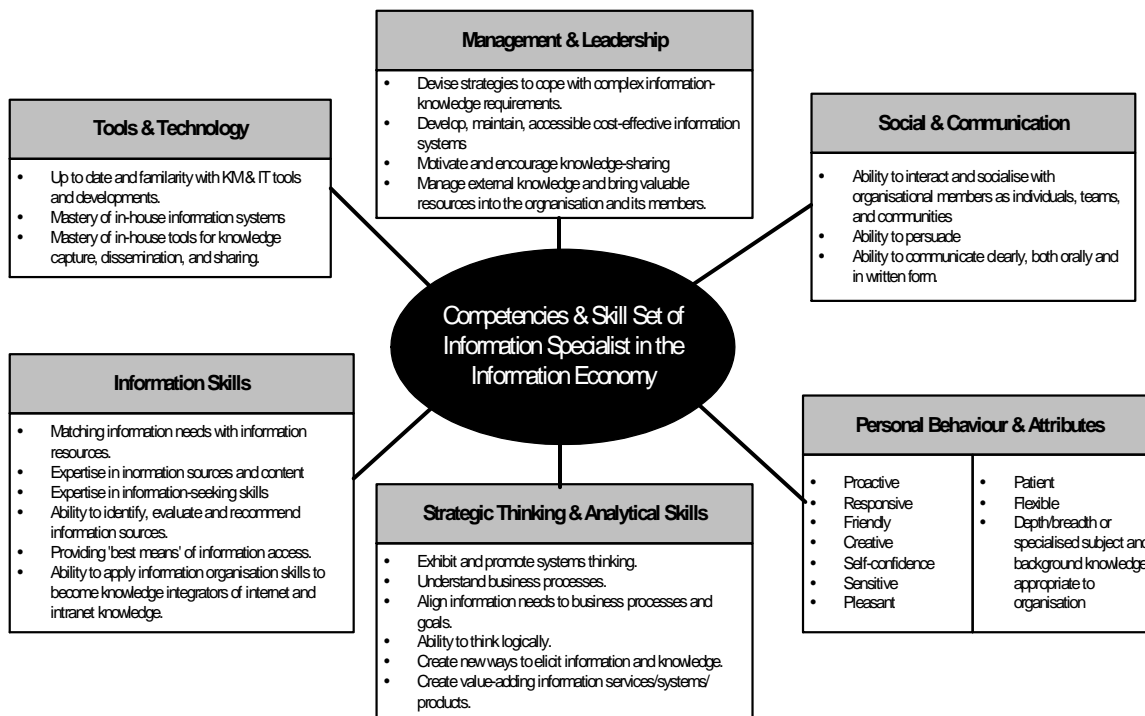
Management & Leadership

- Devise strategies to cope with complex information-knowledge requirements.
- Develop, maintain, accessible cost-effective information systems
- Motivate and encourage knowledge-sharing
- Manage external knowledge and bring valuable resources into the orgnanisation and its members.

Tools & Technology

- Up to date and familarity with KM & IT tools and developments.
- Mastery of in-house information systems
- Mastery of in-house tools for knowledge capture, dissemination, and sharing.

Social & Communication

- Ability to interact and socialise with organisational members as individuals, teams, and communities
- Ability to persuade
- Ability to communicate clearly, both orally and in written form.

Competencies & Skill Set of Information Specialist in the Information Economy

Information Skills

- Matching information needs with information resources.
- Expertise in inormation sources and content
- Expertise in information-seeking skills
- Ability to identify, evaluate and recommend information sources.
- Providing 'best means' of information access.
- Ability to apply information organisation skills to become knowledge integrators of internet and intranet knowledge.

Personal Behaviour & Attributes

| | |
|---|---|
| • Proactive<br>• Responsive<br>• Friendly<br>• Creative<br>• Self-confidence<br>• Sensitive<br>• Pleasant | • Patient<br>• Flexible<br>• Depth/breadth or specialised subject and background knowledge appropriate to organisation |

Strategic Thinking & Analytical Skills

- Exhibit and promote systems thinking.
- Understand business processes.
- Align information needs to business processes and goals.
- Ability to think logically.
- Create new ways to elicit information and knowledge.
- Create value-adding information services/systems/ products.